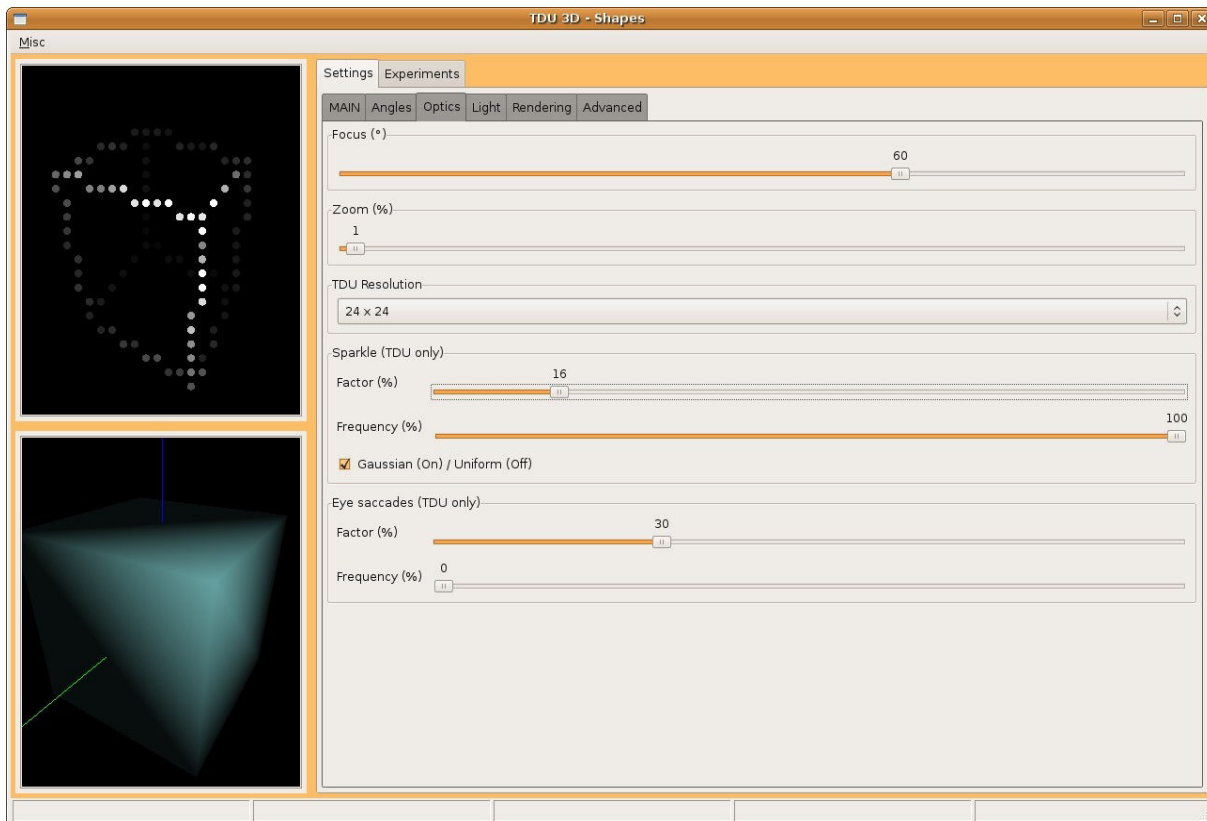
TDU 3D - Shapes

Misc

Settings Experiments

MAIN Angles Optics Light Rendering Advanced

Focus (°)

60

Zoom (%)

1

TDU Resolution

24 x 24

Sparkle (TDU only)

Factor (%)

16

Frequency (%)

100

Gaussian (On) / Uniform (Off)

Eye saccades (TDU only)

Factor (%)

30

Frequency (%)

0